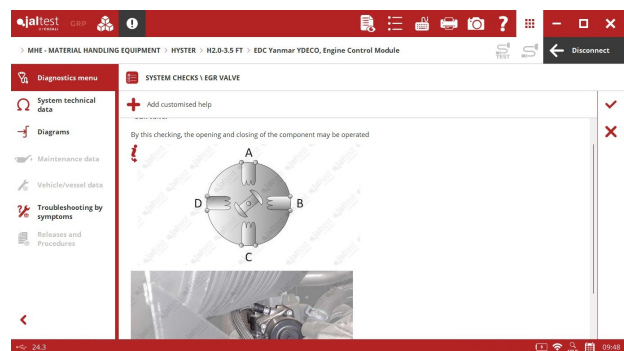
jaltest CGP

> MHE - MATERIAL HANDLING EQUIPMENT > HYSTER > H2.0-3.5 FT > EDC Yanmar YDECO, Engine Control Module

TEST

Disconnect

Diagnostics menu

System technical data

Diagrams

Maintenance data

Vehicle/vessel data

Troubleshooting by symptoms

Releases and Procedures

SYSTEM CHECKS \ EGR VALVE

Add customised help

By this checking, the opening and closing of the component may be operated

A

B

C

D

24.3

09:48